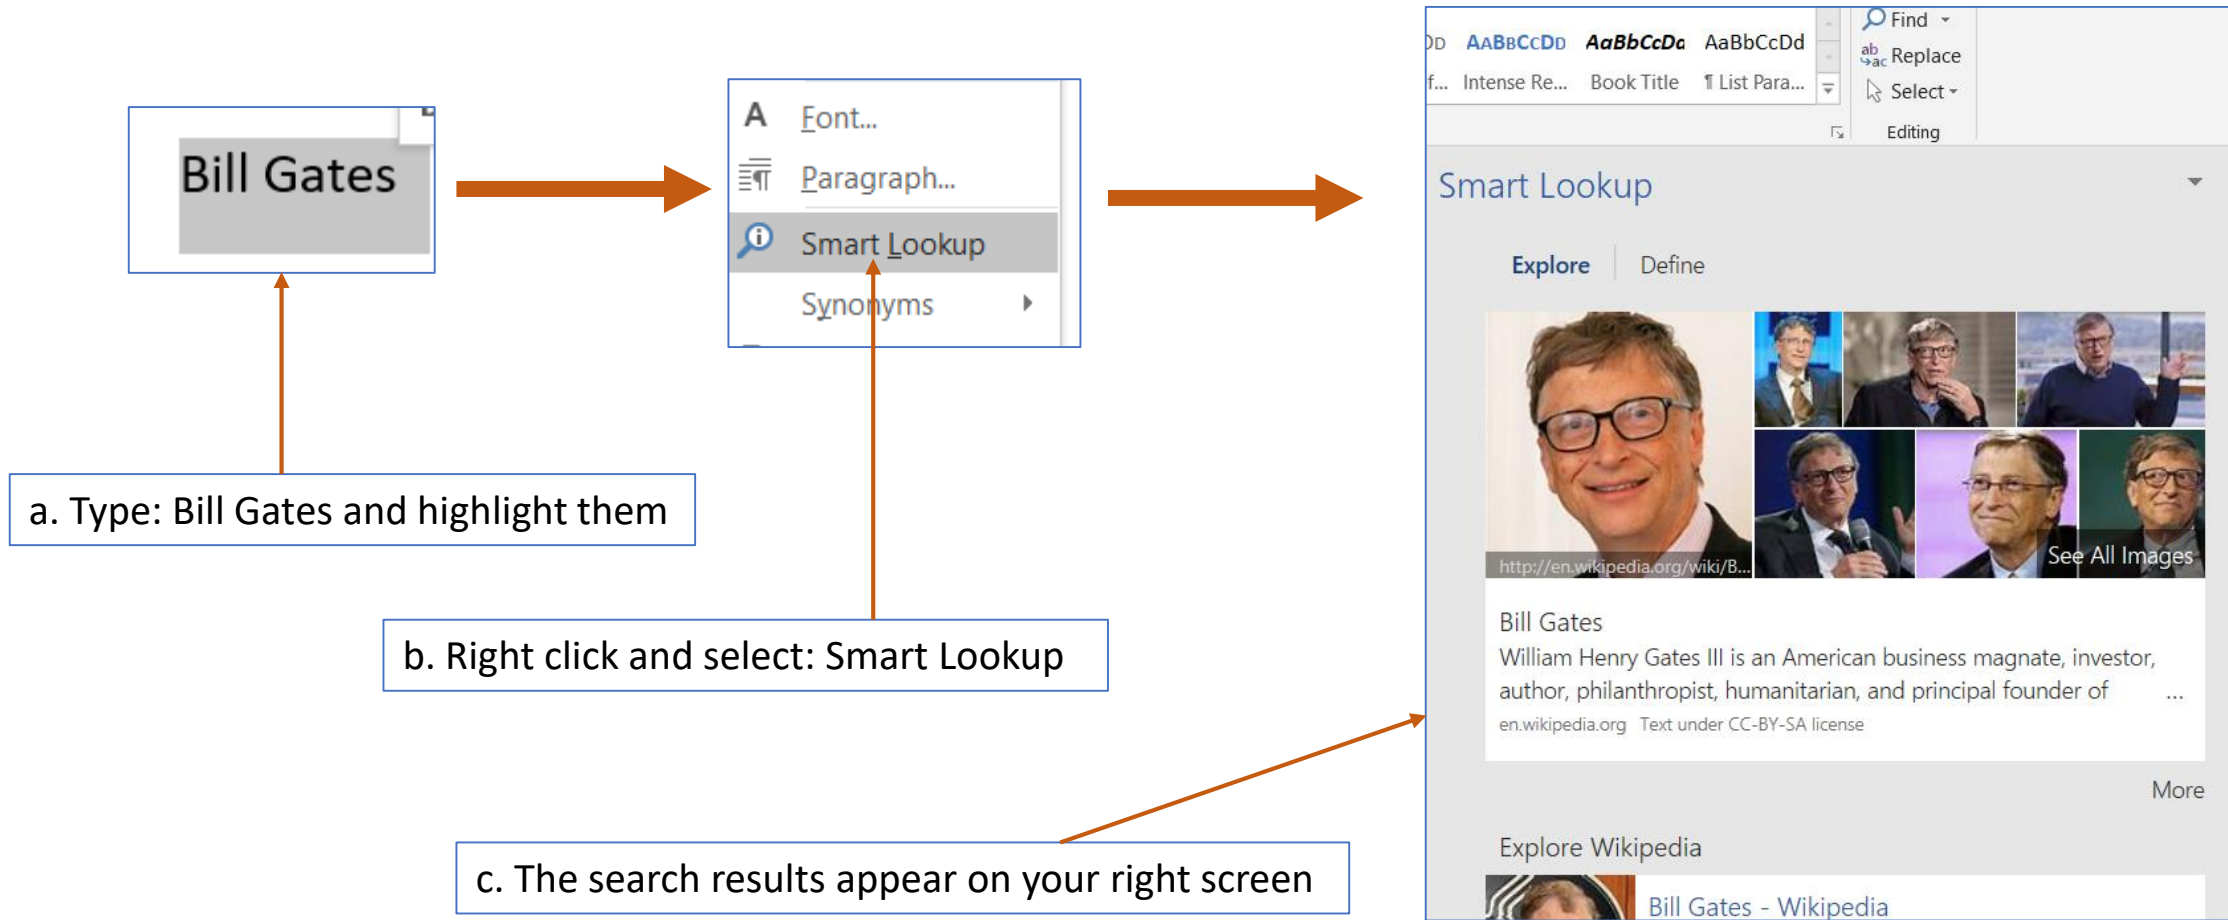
Bill Gates

A Font...
Paragraph...
Smart Lookup
Synonyms

DD AaBbCcDd AaBbCcDd AaBbCcDd
f... Intense Re... Book Title ¶ List Para...

Find
Replace
Select
Editing

Smart Lookup

Explore Define

http://en.wikipedia.org/wiki/B...
See All Images

Bill Gates
William Henry Gates III is an American business magnate, investor, author, philanthropist, humanitarian, and principal founder of ...
en.wikipedia.org Text under CC-BY-SA license

More

Explore Wikipedia

Bill Gates - Wikipedia

a. Type: Bill Gates and highlight them

b. Right click and select: Smart Lookup

c. The search results appear on your right screen